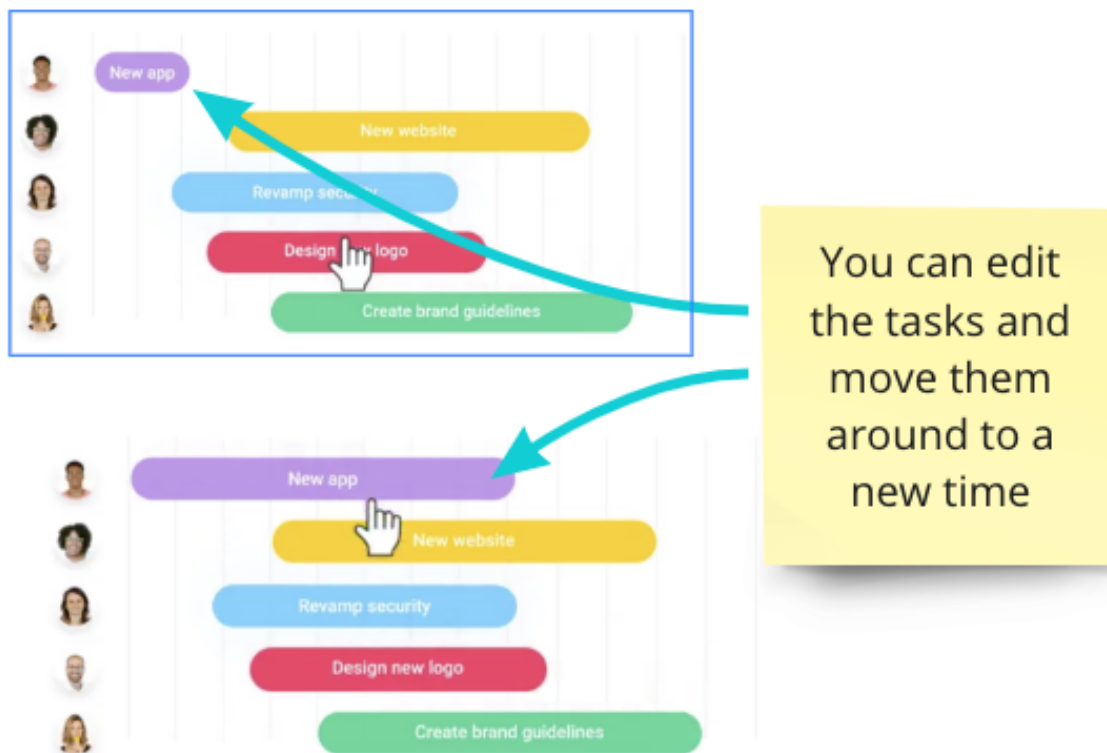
New app

New website

Revamp security

Design new logo

Create brand guidelines

You can edit the tasks and move them around to a new time

New app

New website

Revamp security

Design new logo

Create brand guidelines